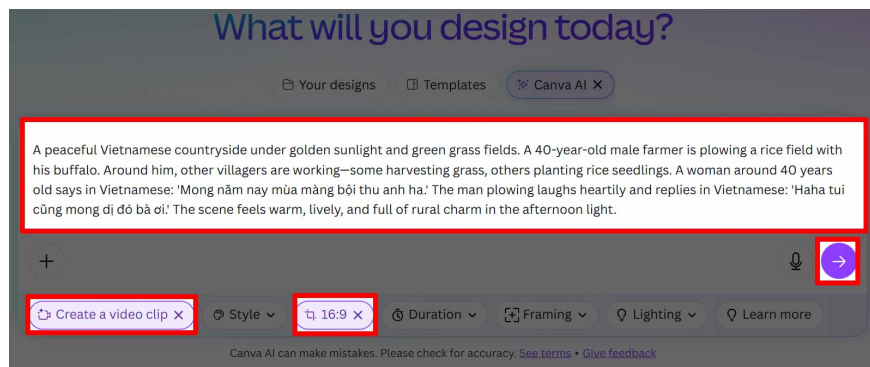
What will you design today?

Your designs Templates Canva AI ×

A peaceful Vietnamese countryside under golden sunlight and green grass fields. A 40-year-old male farmer is plowing a rice field with his buffalo. Around him, other villagers are working—some harvesting grass, others planting rice seedlings. A woman around 40 years old says in Vietnamese: 'Mong năm nay mùa màng bội thu anh ha.' The man plowing laughs heartily and replies in Vietnamese: 'Haha tui cũng mong dị đó bà ơi.' The scene feels warm, lively, and full of rural charm in the afternoon light.

+

Create a video clip × Style 16:9 × Duration Framing Lighting Learn more

Canva AI can make mistakes. Please check for accuracy. See terms · Give feedback